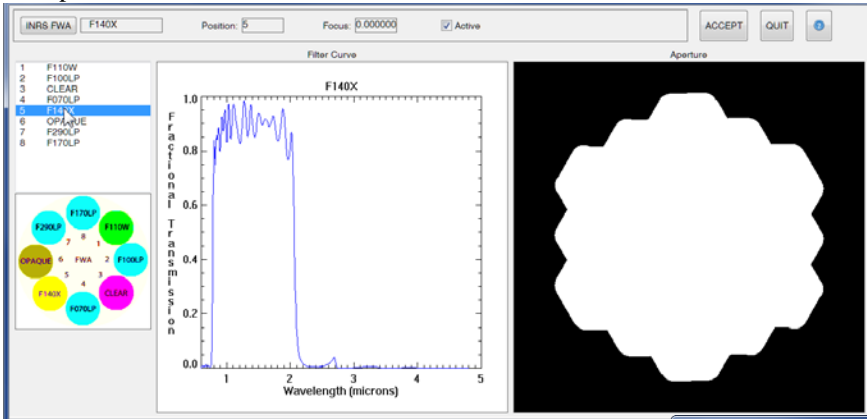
INRS FWA | F140X | Position: 5 | Focus: 0.000000 | Active | ACCEPT | QUIT

Filter Curve

Aperture

1 F110W
2 F100LP
3 CLEAR
4 F070LP
5 F14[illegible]X
6 OPA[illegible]UE
7 F290LP
8 F170LP

F170LP
F110W
F290LP
OPAQUE
FWA
F100LP
F140X
CLEAR
F070LP
8
1
7
2
6
5
3
4

F140X

Fractional Transmission

1.0
0.8
0.6
0.4
0.2
0.0

1
2
3
4
5

Wavelength (microns)